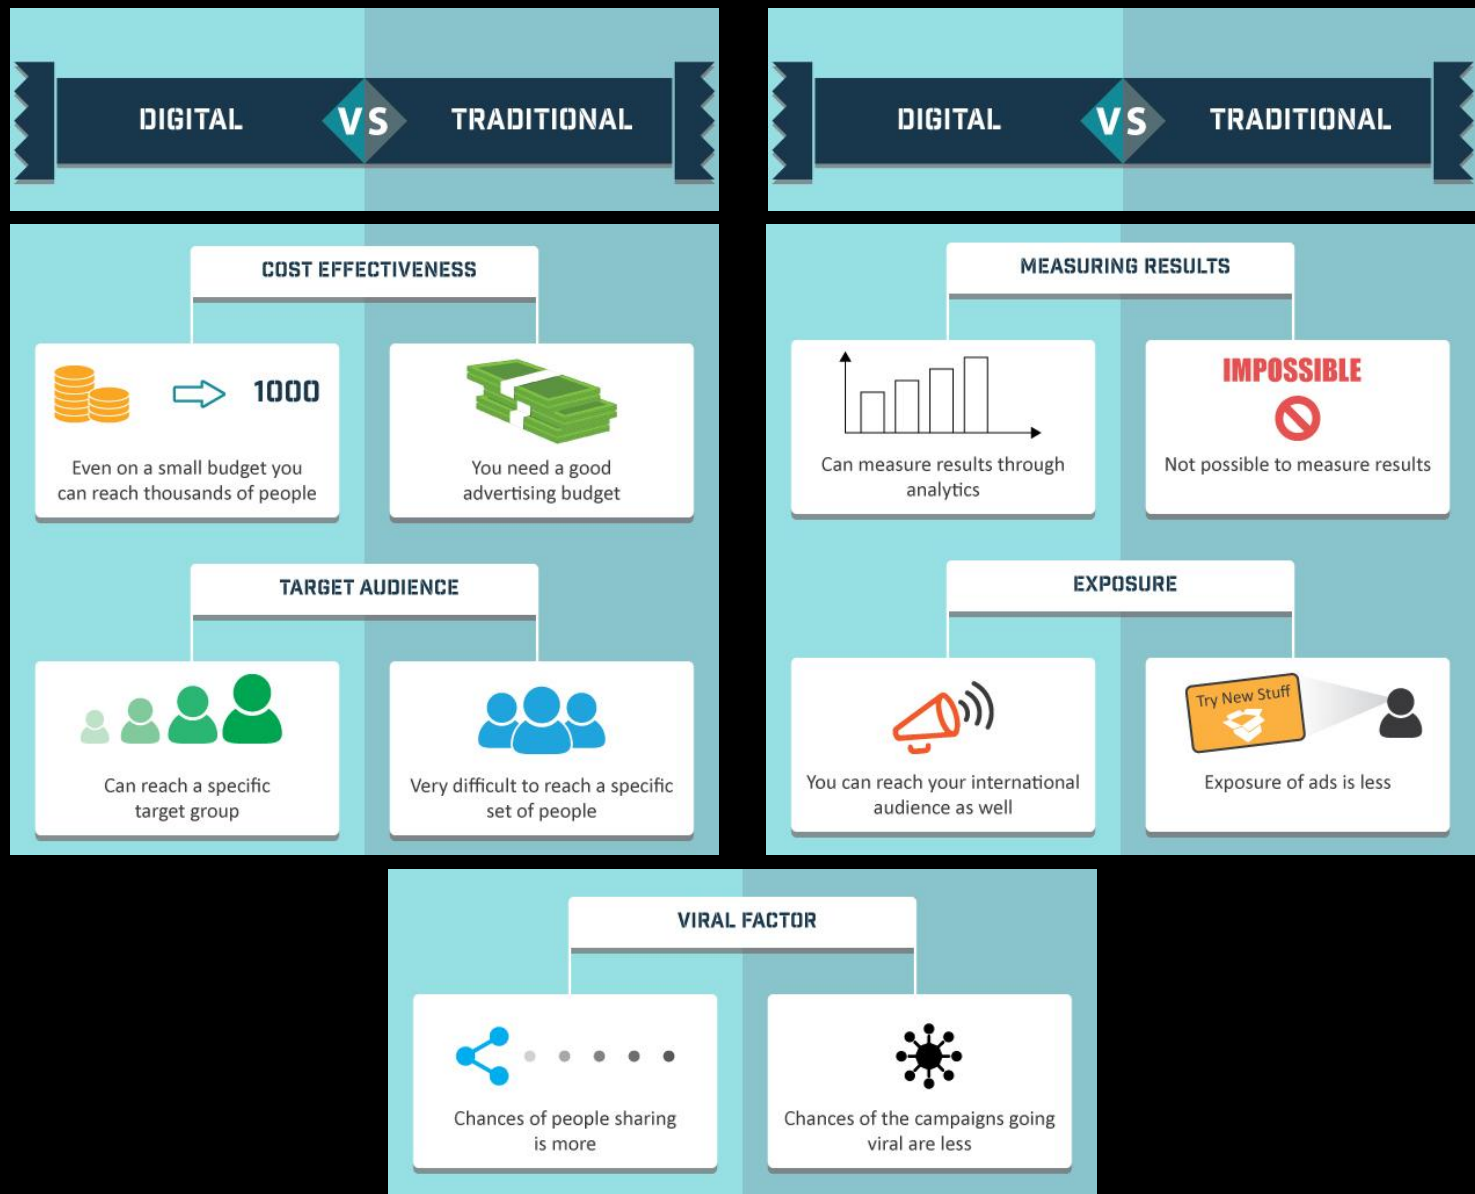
DIGITAL VS TRADITIONAL

DIGITAL VS TRADITIONAL

COST EFFECTIVENESS

1000

Even on a small budget you can reach thousands of people

You need a good advertising budget

TARGET AUDIENCE

Can reach a specific target group

Very difficult to reach a specific set of people

MEASURING RESULTS

Can measure results through analytics

IMPOSSIBLE

Not possible to measure results

EXPOSURE

You can reach your international audience as well

Try New Stuff

Exposure of ads is less

VIRAL FACTOR

Chances of people sharing is more

Chances of the campaigns going viral are less